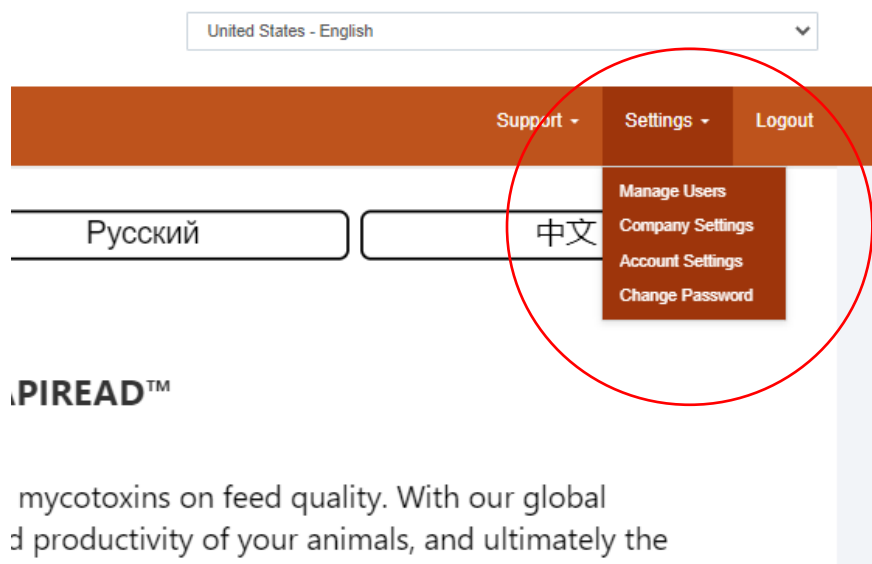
United States - English

Support ▾ Settings ▾ Logout

Manage Users
Company Settings
Account Settings
Change Password

Русский

中文

APIREAD™

mycotoxins on feed quality. With our global
d productivity of your animals, and ultimately the